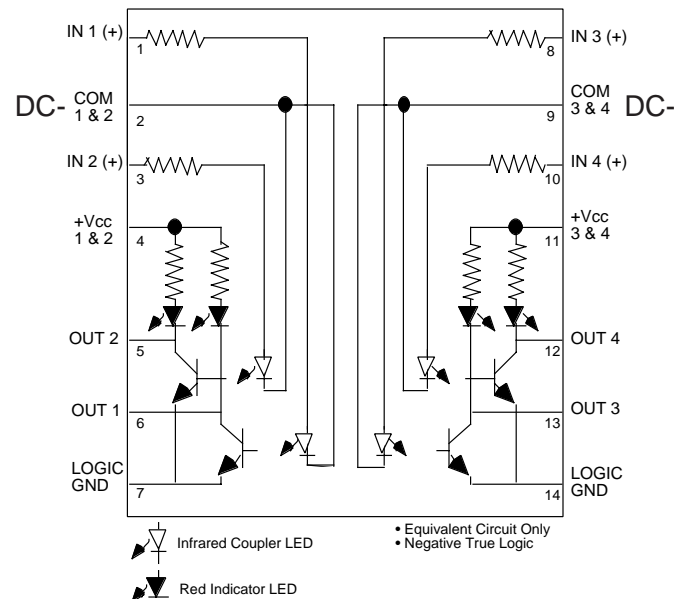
IN 1 (+)
1
DC- COM 1 & 2
2
IN 2 (+)
3
+Vcc 1 & 2
4
OUT 2
5
OUT 1
6
LOGIC GND
7

IN 3 (+)
8
COM 3 & 4 DC-
9
IN 4 (+)
10
+Vcc 3 & 4
11
OUT 4
12
OUT 3
13
LOGIC GND
14

Infrared Coupler LED
Red Indicator LED

• Equivalent Circuit Only
• Negative True Logic